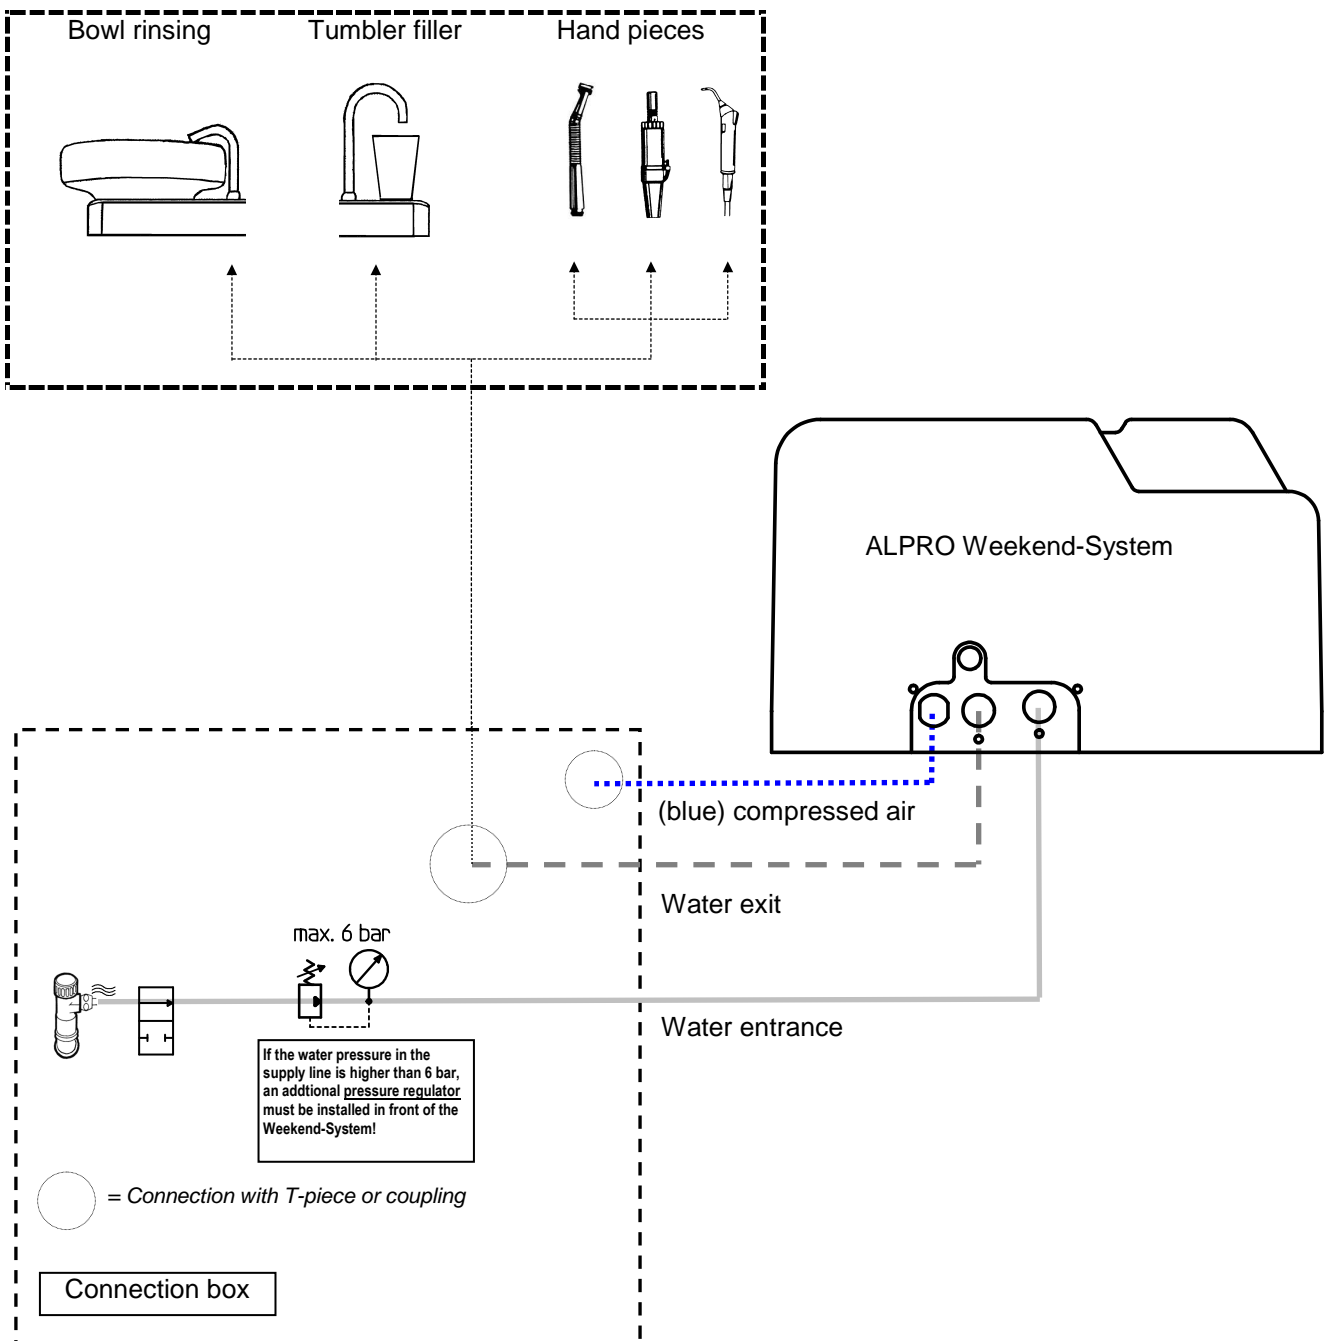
Bowl rinsing

Tumbler filler

Hand pieces

ALPRO Weekend-System

(blue) compressed air

Water exit

max. 6 bar

Water entrance

If the water pressure in the supply line is higher than 6 bar, an addtional pressure regulator must be installed in front of the Weekend-System!

= Connection with T-piece or coupling

Connection box